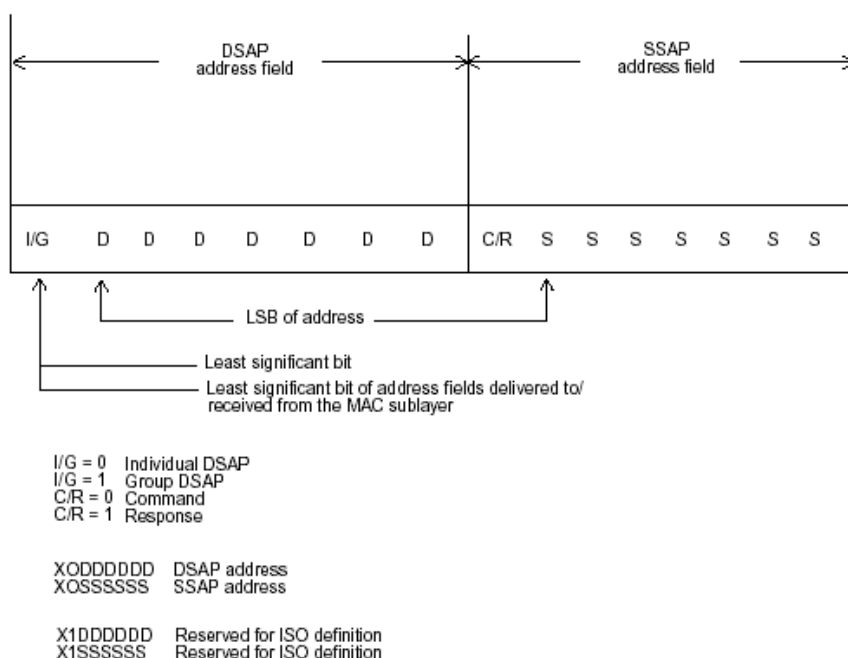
DSAP
address field

SSAP
address field

I/G D D D D D D D C/R S S S S S S S

LSB of address

Least significant bit

Least significant bit of address fields delivered to/ received from the MAC sublayer

I/G = 0 Individual DSAP
I/G = 1 Group DSAP
C/R = 0 Command
C/R = 1 Response

XODDDDDD DSAP address
XOSSSSSS SSAP address

X1DDDDDD Reserved for ISO definition
X1SSSSSS Reserved for ISO definition